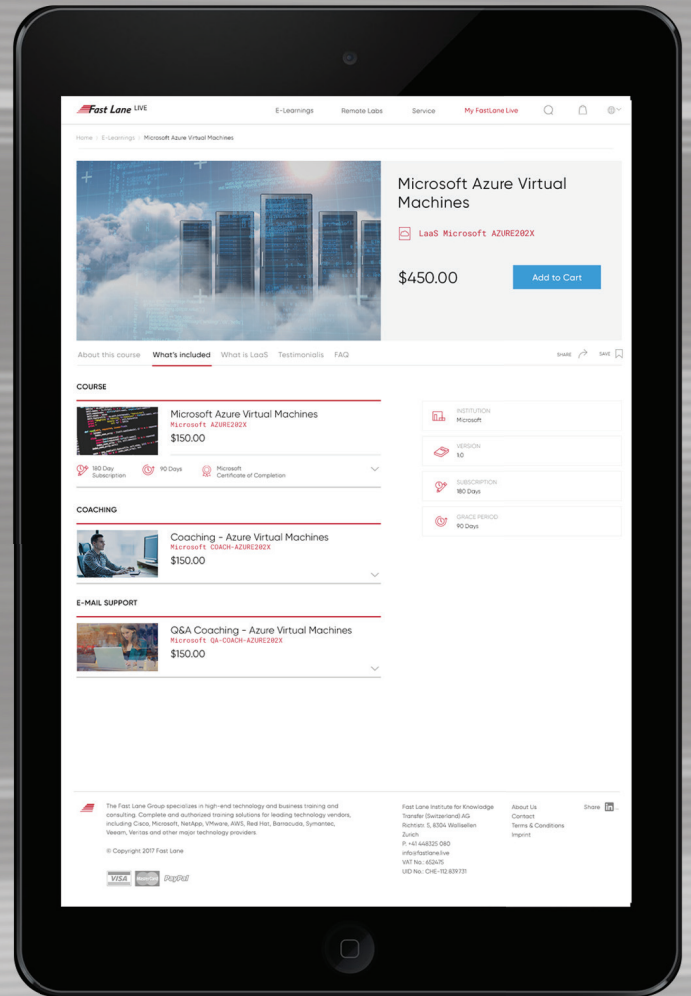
Fast Lane LIVE

E-Learnings Remote Labs Service My FastLane Live

Home / E-Learnings / Microsoft Azure Virtual Machines

Microsoft Azure Virtual Machines

LaaS Microsoft AZURE202X

$450.00

Add to Cart

About this course What's included What is LaaS Testimonials FAQ

SHARE SAVE

COURSE

Microsoft Azure Virtual Machines
Microsoft AZURE202X
$150.00

180 Day Subscription 90 Days Microsoft Certificate of Completion

COACHING

Coaching - Azure Virtual Machines
Microsoft COACH-AZURE202X
$150.00

E-MAIL SUPPORT

Q&A Coaching - Azure Virtual Machines
Microsoft QA-COACH-AZURE202X
$150.00

INSTITUTION
Microsoft

VERSION
1.0

SUBSCRIPTION
180 Days

GRACE PERIOD
90 Days

The Fast Lane Group specializes in high-end technology and business training and consulting. Complete and authorized training solutions for leading technology vendors, including Cisco, Microsoft, NetApp, VMware, AWS, Red Hat, Barracuda, Symantec, Veeam, Veritas and other major technology providers.

© Copyright 2017 Fast Lane

VISA MasterCard PayPal

Fast Lane Institute for Knowledge Transfer (Switzerland) AG
Richtistr. 5, 8304 Wallisellen
Zurich
P. +41 446325 080
info@fastlane.live
VAT No.: 652475
UID No.: CHE-112.839.731

About Us
Contact
Terms & Conditions
Imprint

Share in